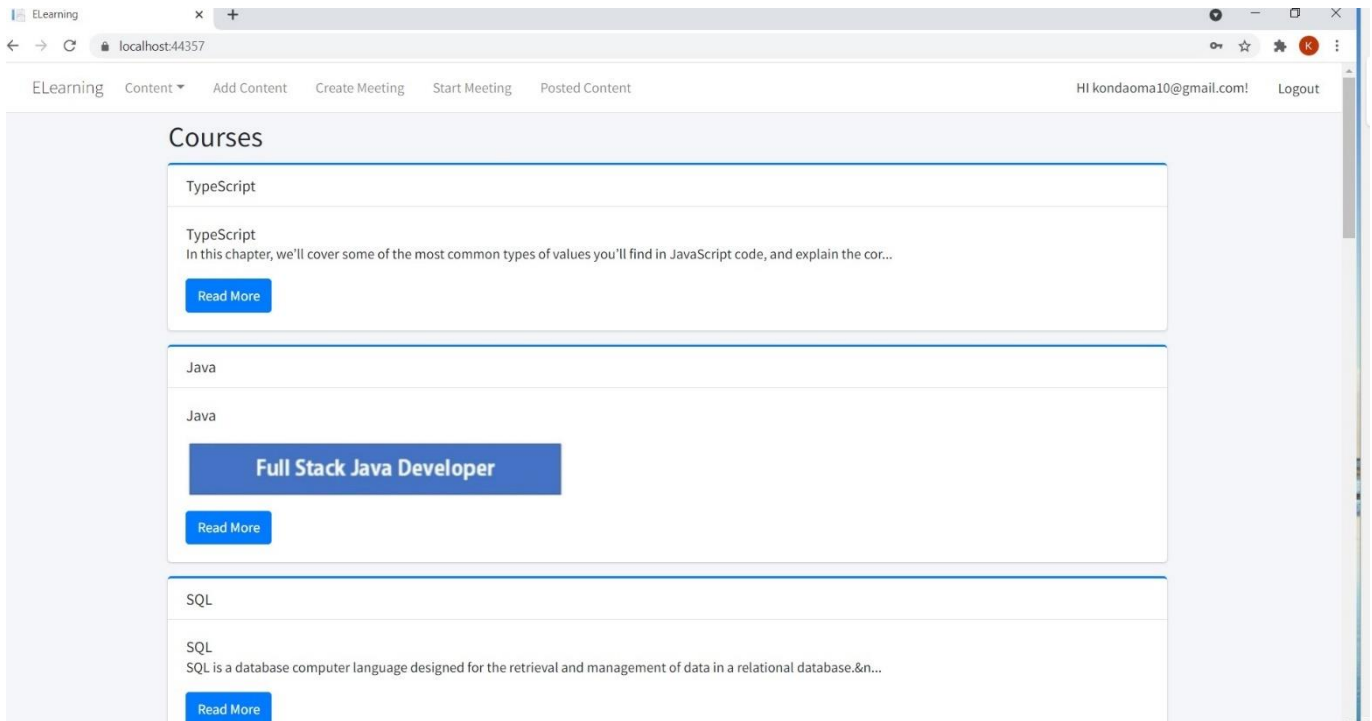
ELearning × +

localhost:44357

K

ELearning Content ▾ Add Content Create Meeting Start Meeting Posted Content HI kondaoma10@gmail.com! Logout

Courses

TypeScript

TypeScript
In this chapter, we'll cover some of the most common types of values you'll find in JavaScript code, and explain the cor...

Read More

Java

Java

Full Stack Java Developer

Read More

SQL

SQL
SQL is a database computer language designed for the retrieval and management of data in a relational database.&n...

Read More